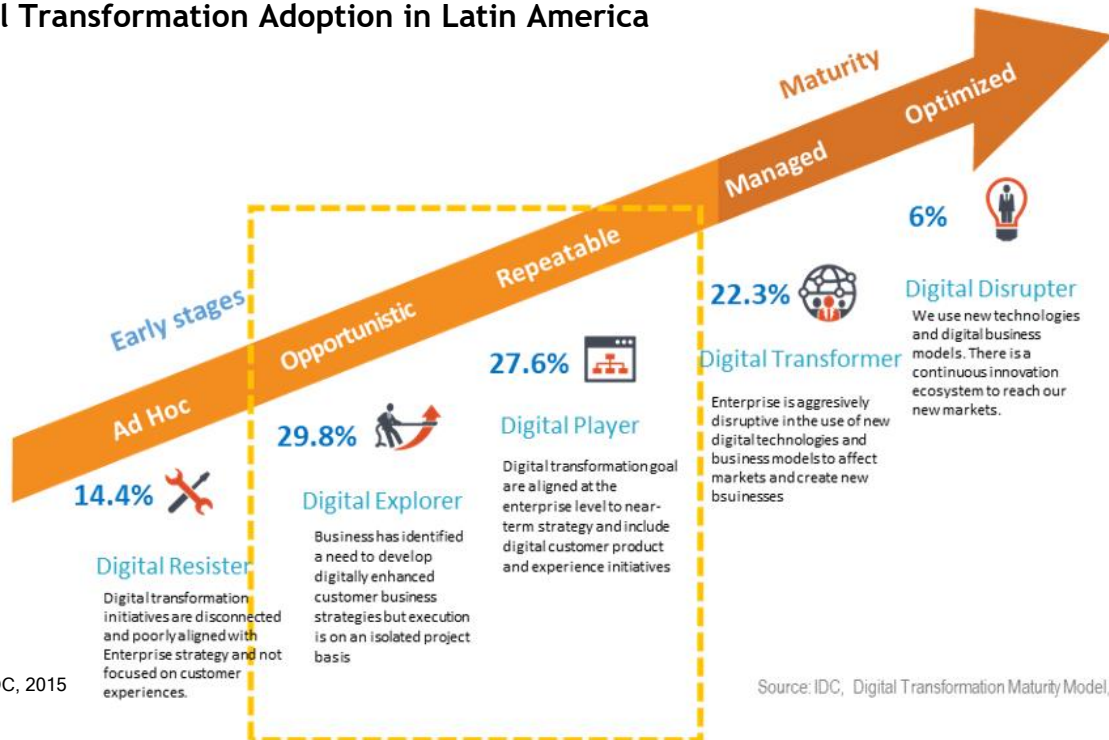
l Transformation Adoption in Latin America

Maturity

Optimized

Managed

Repeatable

Opportunistic

Early stages

Ad Hoc

6%

Digital Disrupter

We use new technologies and digital business models. There is a continuous innovation ecosystem to reach our new markets.

22.3%

Digital Transformer

Enterprise is aggresively disruptive in the use of new digital technologies and business models to affect markets and create new bsuinesses

27.6%

Digital Player

Digital transformation goal are aligned at the enterprise level to near-term strategy and include digital customer product and experience initiatives

29.8%

Digital Explorer

Business has identified a need to develop digitally enhanced customer business strategies but execution is on an isolated project basis

14.4%

Digital Resister

Digital transformation initiatives are disconnected and poorly aligned with Enterprise strategy and not focused on customer experiences.

C, 2015

Source: IDC, Digital Transformation Maturity Model,